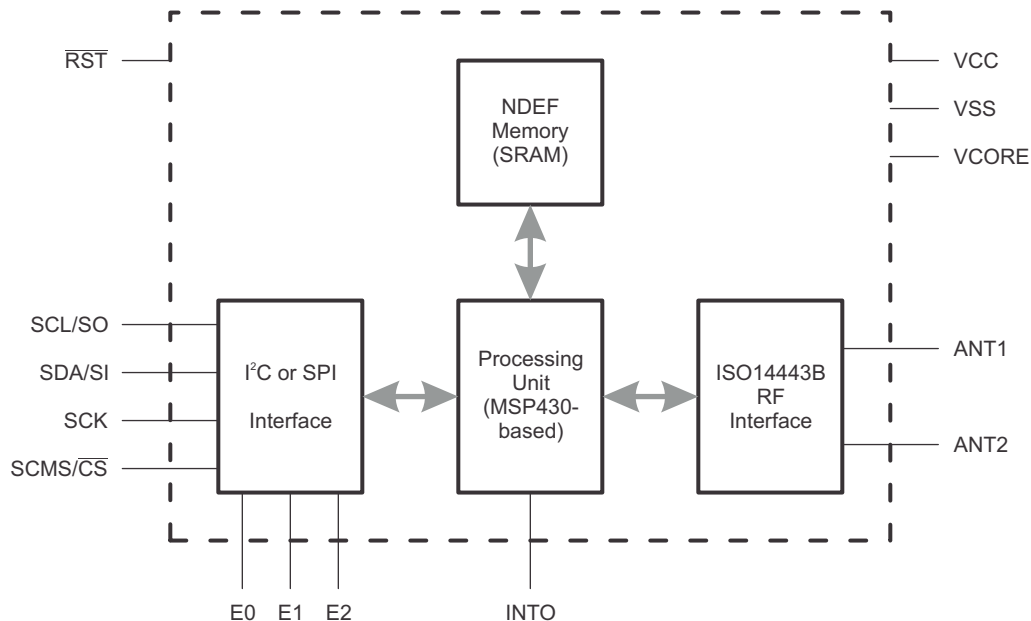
$\overline{RST}$

VCC

VSS

VCORE

NDEF Memory (SRAM)

SCL/SO

SDA/SI

SCK

SCMS/$\overline{CS}$

I$^2$C or SPI Interface

Processing Unit (MSP430-based)

ISO14443B RF Interface

ANT1

ANT2

E0 E1 E2

INTO